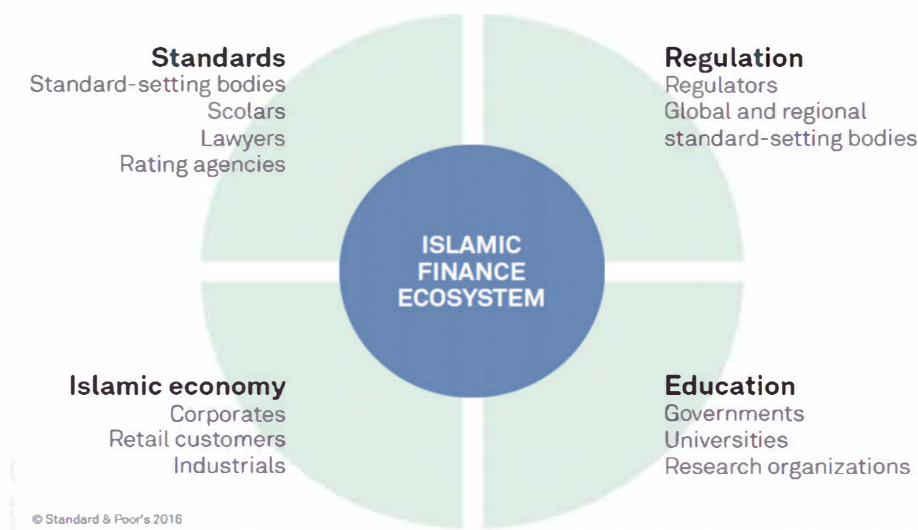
Standards
Standard-setting bodies
Scolars
Lawyers
Rating agencies

Regulation
Regulators
Global and regional standard-setting bodies

ISLAMIC FINANCE ECOSYSTEM

Islamic economy
Corporates
Retail customers
Industrials

Education
Governments
Universities
Research organizations

© Standard & Poor's 2016